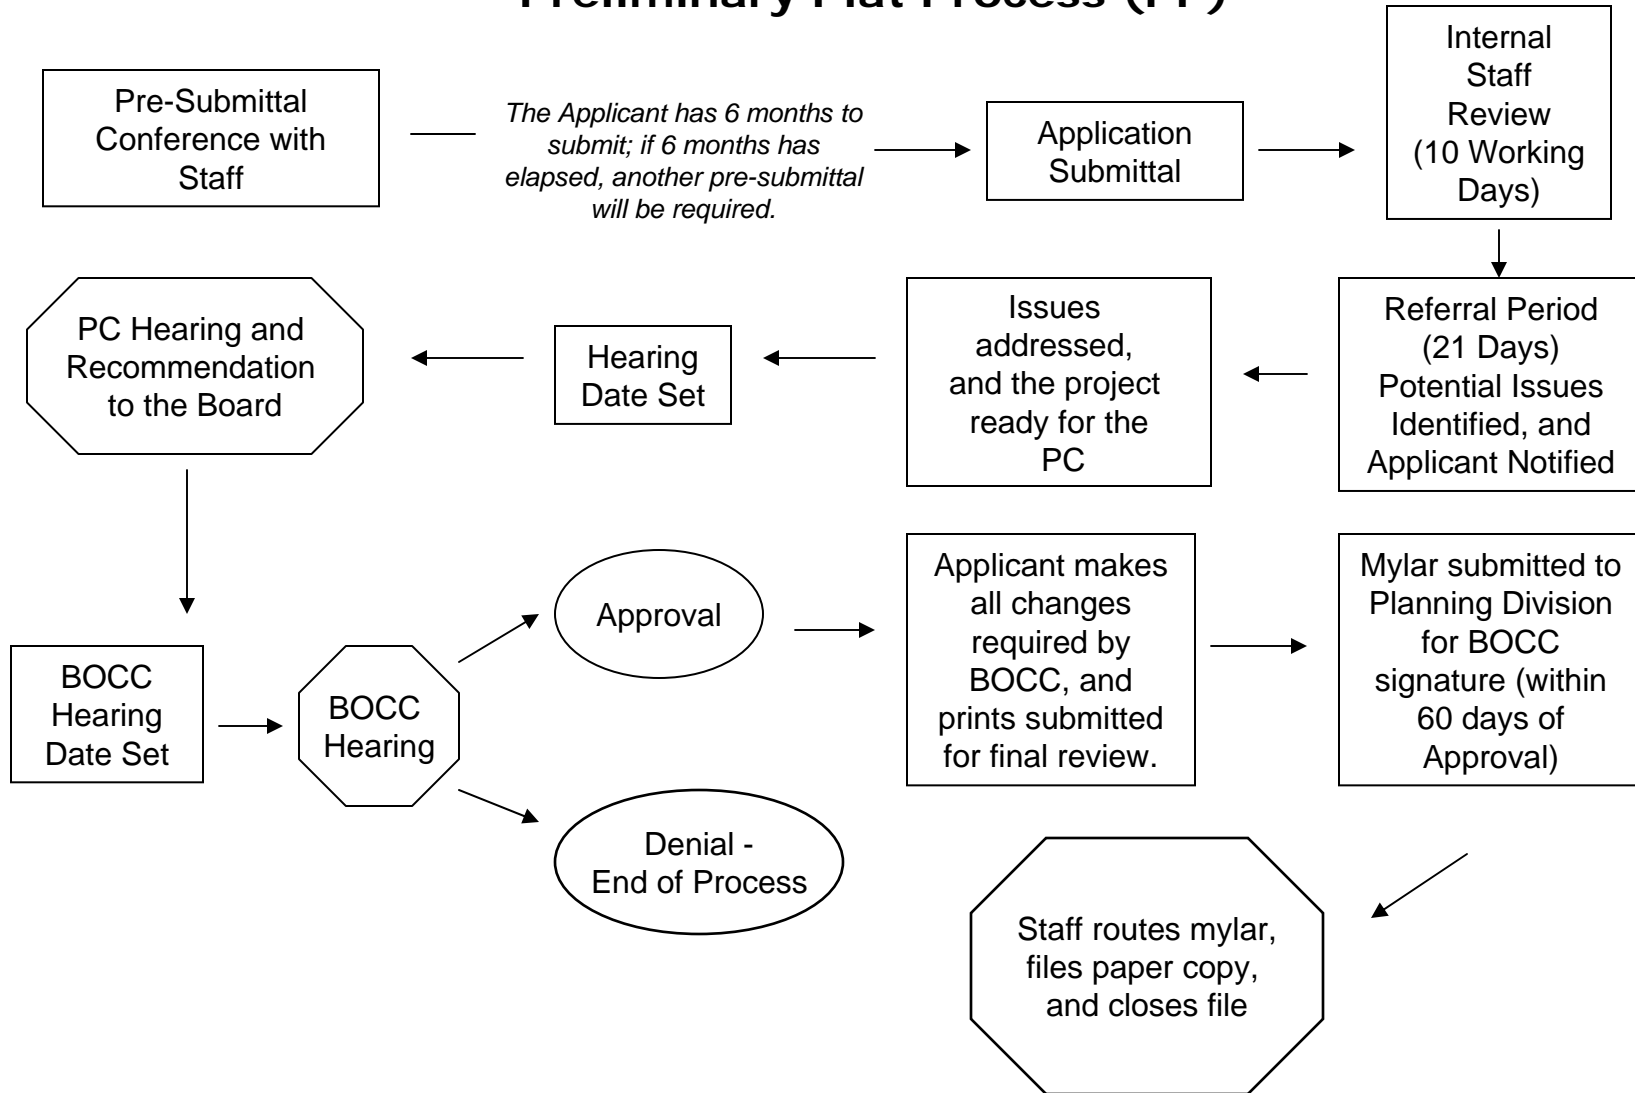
Preliminary Plat Process (PP)

Pre-Submittal Conference with Staff

The Applicant has 6 months to submit; if 6 months has elapsed, another pre-submittal will be required.

Application Submittal

Internal Staff Review (10 Working Days)

Referral Period (21 Days) Potential Issues Identified, and Applicant Notified

Issues addressed, and the project ready for the PC

Hearing Date Set

PC Hearing and Recommendation to the Board

BOCC Hearing Date Set

BOCC Hearing

Approval

Denial - End of Process

Applicant makes all changes required by BOCC, and prints submitted for final review.

Mylar submitted to Planning Division for BOCC signature (within 60 days of Approval)

Staff routes mylar, files paper copy, and closes file